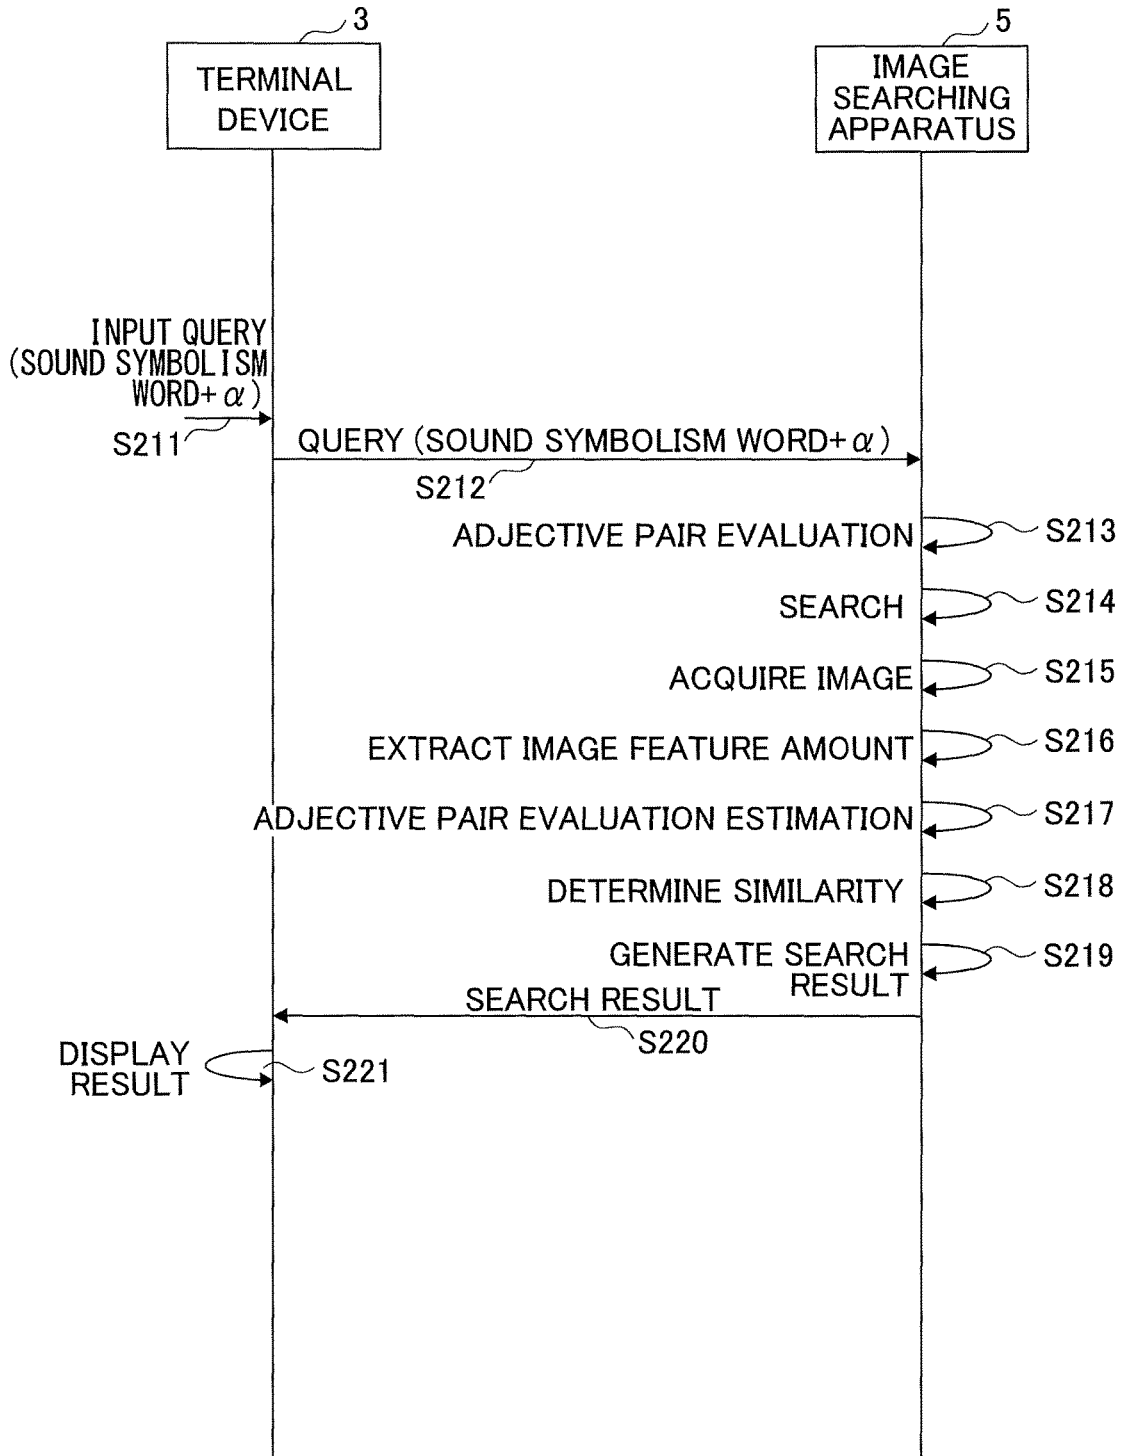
3

TERMINAL DEVICE

5

IMAGE SEARCHING APPARATUS

INPUT QUERY (SOUND SYMBOLISM WORD+$\alpha$)

S211

QUERY (SOUND SYMBOLISM WORD+$\alpha$)

S212

ADJECTIVE PAIR EVALUATION

S213

SEARCH

S214

ACQUIRE IMAGE

S215

EXTRACT IMAGE FEATURE AMOUNT

S216

ADJECTIVE PAIR EVALUATION ESTIMATION

S217

DETERMINE SIMILARITY

S218

GENERATE SEARCH RESULT

S219

SEARCH RESULT

S220

DISPLAY RESULT

S221